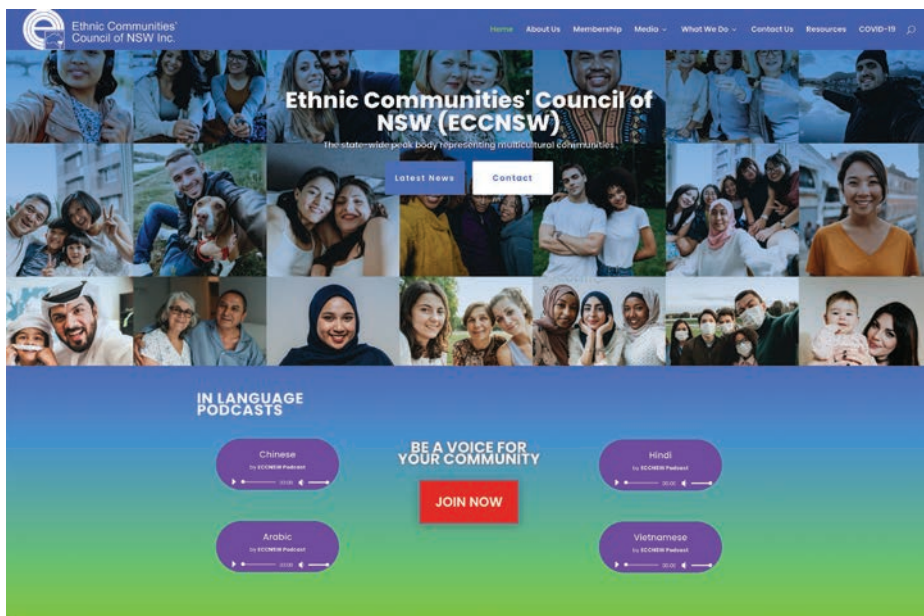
Ethnic Communities' Council of NSW Inc.

Home About Us Membership Media What We Do Contact Us Resources COVID-19

Ethnic Communities' Council of NSW (ECCNSW)

The state-wide peak body representing multicultural communities

Latest News Contact

IN LANGUAGE PODCASTS

Chinese
by ECCNSW Podcast
00:00

Arabic
by ECCNSW Podcast
00:00

BE A VOICE FOR YOUR COMMUNITY

JOIN NOW

Hindi
by ECCNSW Podcast
00:00

Vietnamese
by ECCNSW Podcast
00:00